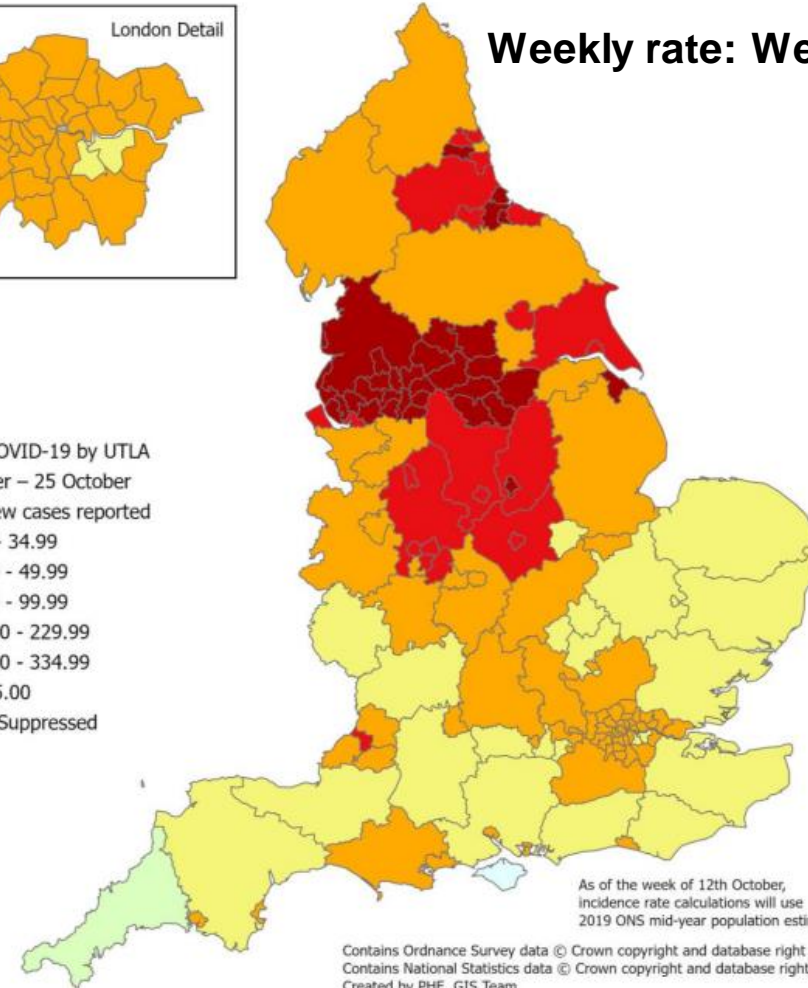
London Detail

Weekly rate: We

OVID-19 by UTLA
er – 25 October
ew cases reported
- 34.99
- 49.99
- 99.99
0 - 229.99
0 - 334.99
5.00
Suppressed

As of the week of 12th October, incidence rate calculations will use 2019 ONS mid-year population esti

Contains Ordnance Survey data © Crown copyright and database right
Contains National Statistics data © Crown copyright and database right
Created by PHE, GIS Team